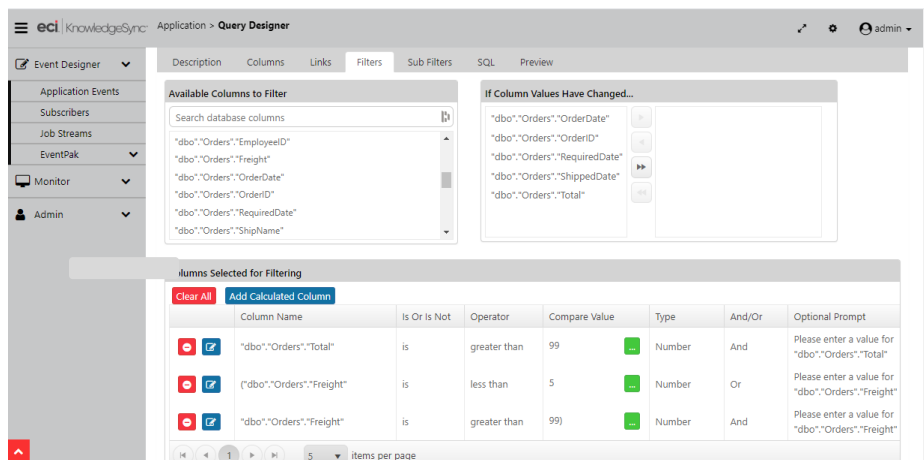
eci | KnowledgeSync Application > Query Designer

admin

Event Designer
Application Events
Subscribers
Job Streams
EventPak
Monitor
Admin

Description Columns Links Filters Sub Filters SQL Preview

Available Columns to Filter

Search database columns

"dbo"."Orders"."EmployeeID"
"dbo"."Orders"."Freight"
"dbo"."Orders"."OrderDate"
"dbo"."Orders"."OrderID"
"dbo"."Orders"."RequiredDate"
"dbo"."Orders"."ShipName"

If Column Values Have Changed...

"dbo"."Orders"."OrderDate"
"dbo"."Orders"."OrderID"
"dbo"."Orders"."RequiredDate"
"dbo"."Orders"."ShippedDate"
"dbo"."Orders"."Total"

olumns Selected for Filtering

Clear All Add Calculated Column

| | Column Name | Is Or Is Not | Operator | Compare Value | Type | And/Or | Optional Prompt |
|---|---|---|---|---|---|---|---|
| | "dbo"."Orders"."Total" | is | greater than | 99 ... | Number | And | Please enter a value for "dbo"."Orders"."Total" |
| | ("dbo"."Orders"."Freight" | is | less than | 5 ... | Number | Or | Please enter a value for "dbo"."Orders"."Freight" |
| | "dbo"."Orders"."Freight" | is | greater than | 99) ... | Number | And | Please enter a value for "dbo"."Orders"."Freight" |

1 5 items per page